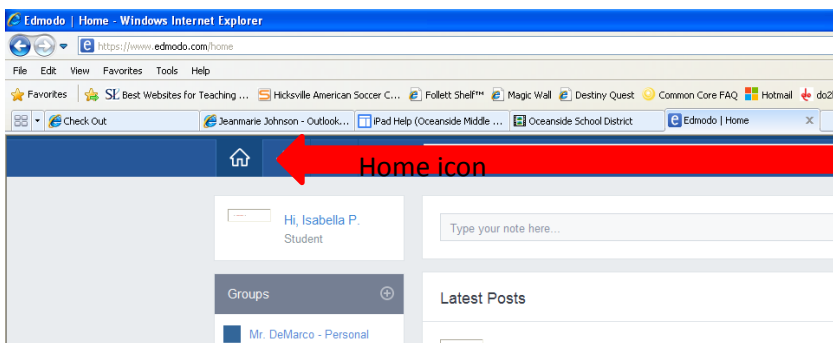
Edmodo | Home - Windows Internet Explorer

https://www.edmodo.com/home

File Edit View Favorites Tools Help

Favorites SL Best Websites for Teaching ... Hicksville American Soccer C... Follett Shelf™ Magic Wall Destiny Quest Common Core FAQ Hotmail do2

Check Out Jeanmarie Johnson - Outlook... iPad Help (Oceanside Middle ... Oceanside School District Edmodo | Home

Home icon

Hi, Isabella P.
Student

Type your note here...

Groups

Latest Posts

Mr. DeMarco - Personal